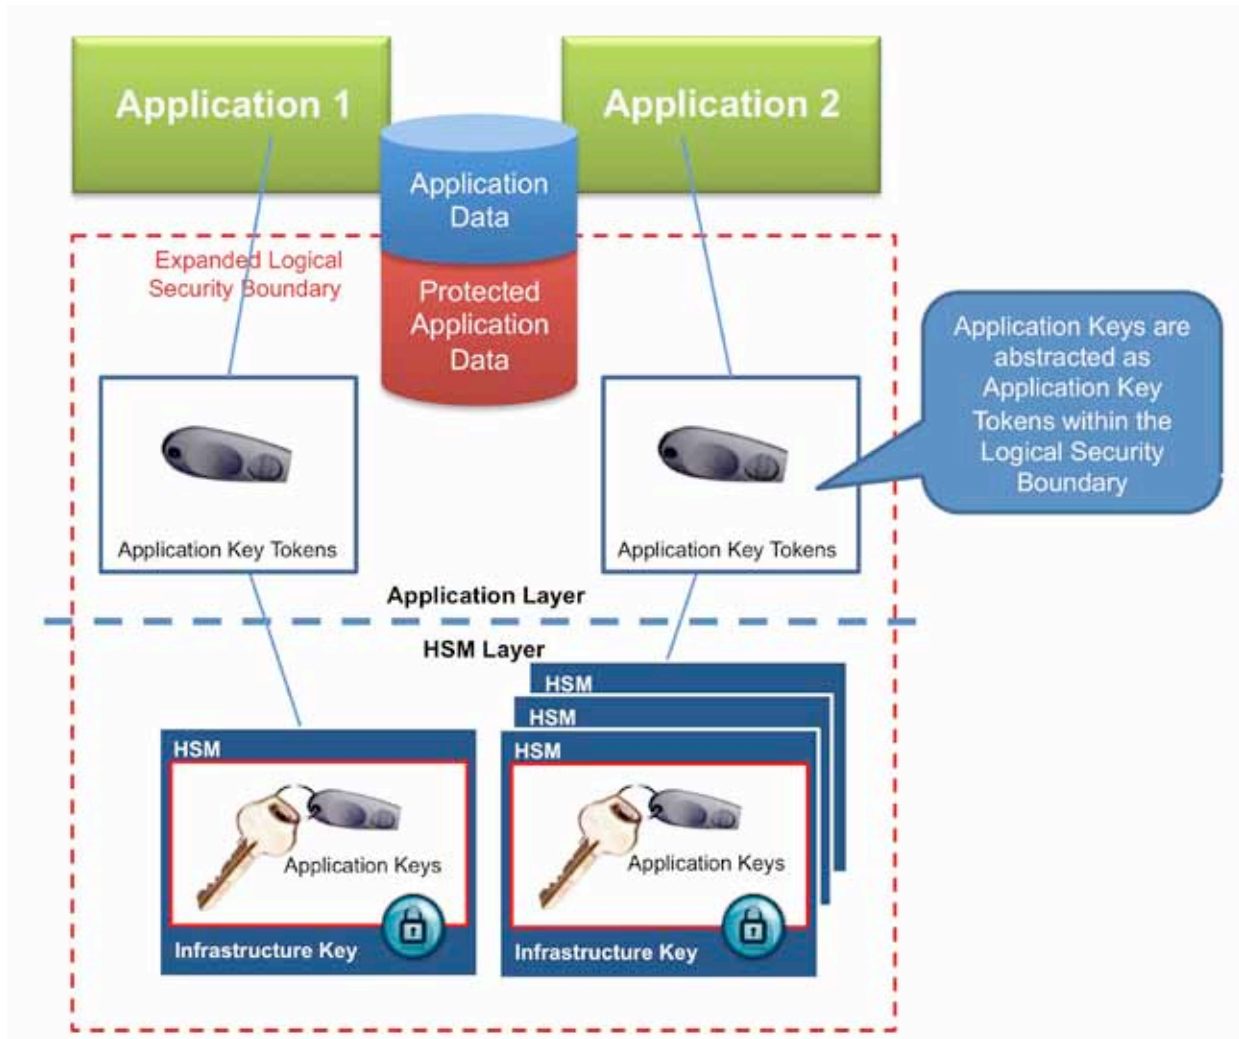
Application 1

Application 2

Application Data

Protected Application Data

Expanded Logical Security Boundary

Application Keys are abstracted as Application Key Tokens within the Logical Security Boundary

Application Key Tokens

Application Key Tokens

Application Layer

HSM Layer

HSM

HSM

HSM

HSM

Application Keys

Infrastructure Key

Application Keys

Infrastructure Key